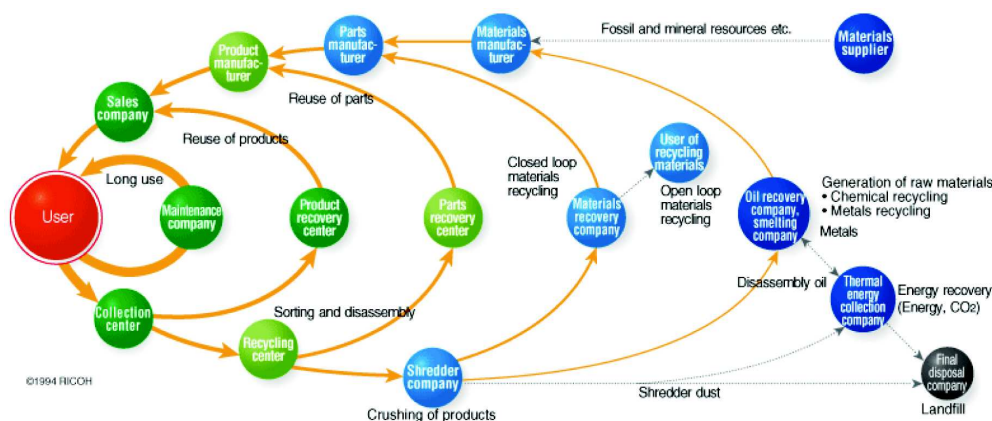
Parts manufacturer

Materials manufacturer

Fossil and mineral resources etc.

Materials supplier

Product manufacturer

Reuse of parts

Sales company

Reuse of products

User

Long use

Maintenance company

Product recovery center

Parts recovery center

Closed loop materials recycling

User of recycling materials

Open loop materials recycling

Materials recovery company

Oil recovery company, smelting company

Generation of raw materials
• Chemical recycling
• Metals recycling

Metals

Disassembly oil

Thermal energy collection company

Energy recovery (Energy, $CO_2$)

Collection center

Sorting and disassembly

Recycling center

Shredder company

Crushing of products

Shredder dust

Final disposal company

Landfill

©1994 RICOH